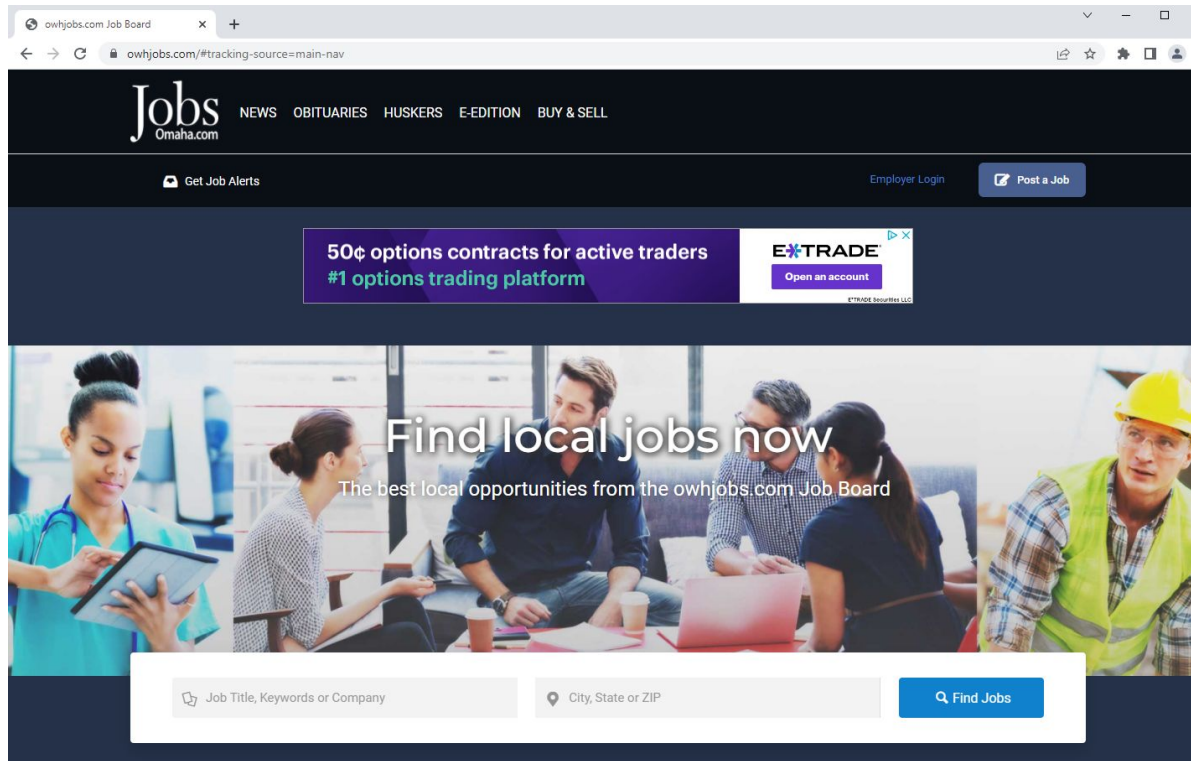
owhjobs.com Job Board

owhjobs.com/#tracking-source=main-nav

Jobs Omaha.com

NEWS OBITUARIES HUSKERS E-EDITION BUY & SELL

Get Job Alerts

Employer Login

Post a Job

50¢ options contracts for active traders
#1 options trading platform

E*TRADE

Open an account

E*TRADE Securities LLC

Find local jobs now

The best local opportunities from the owhjobs.com Job Board

Job Title, Keywords or Company

City, State or ZIP

Find Jobs